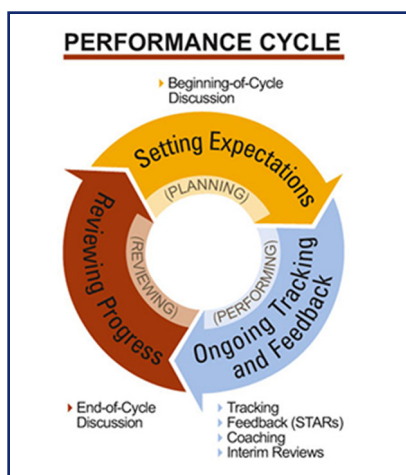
PERFORMANCE CYCLE

Beginning-of-Cycle Discussion

Setting Expectations

(PLANNING)

Reviewing Progress

(REVIEWING)

(PERFORMING)

Ongoing Tracking and Feedback

End-of-Cycle Discussion

Tracking
Feedback (STARs)
Coaching
Interim Reviews